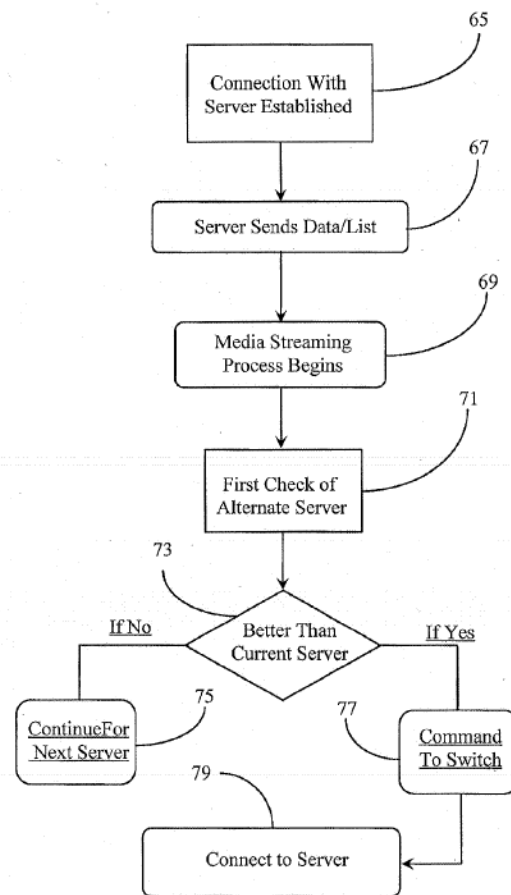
65

Connection With Server Established

67

Server Sends Data/List

69

Media Streaming Process Begins

71

First Check of Alternate Server

73

Better Than Current Server

If No

If Yes

75

ContinueFor Next Server

77

Command To Switch

79

Connect to Server